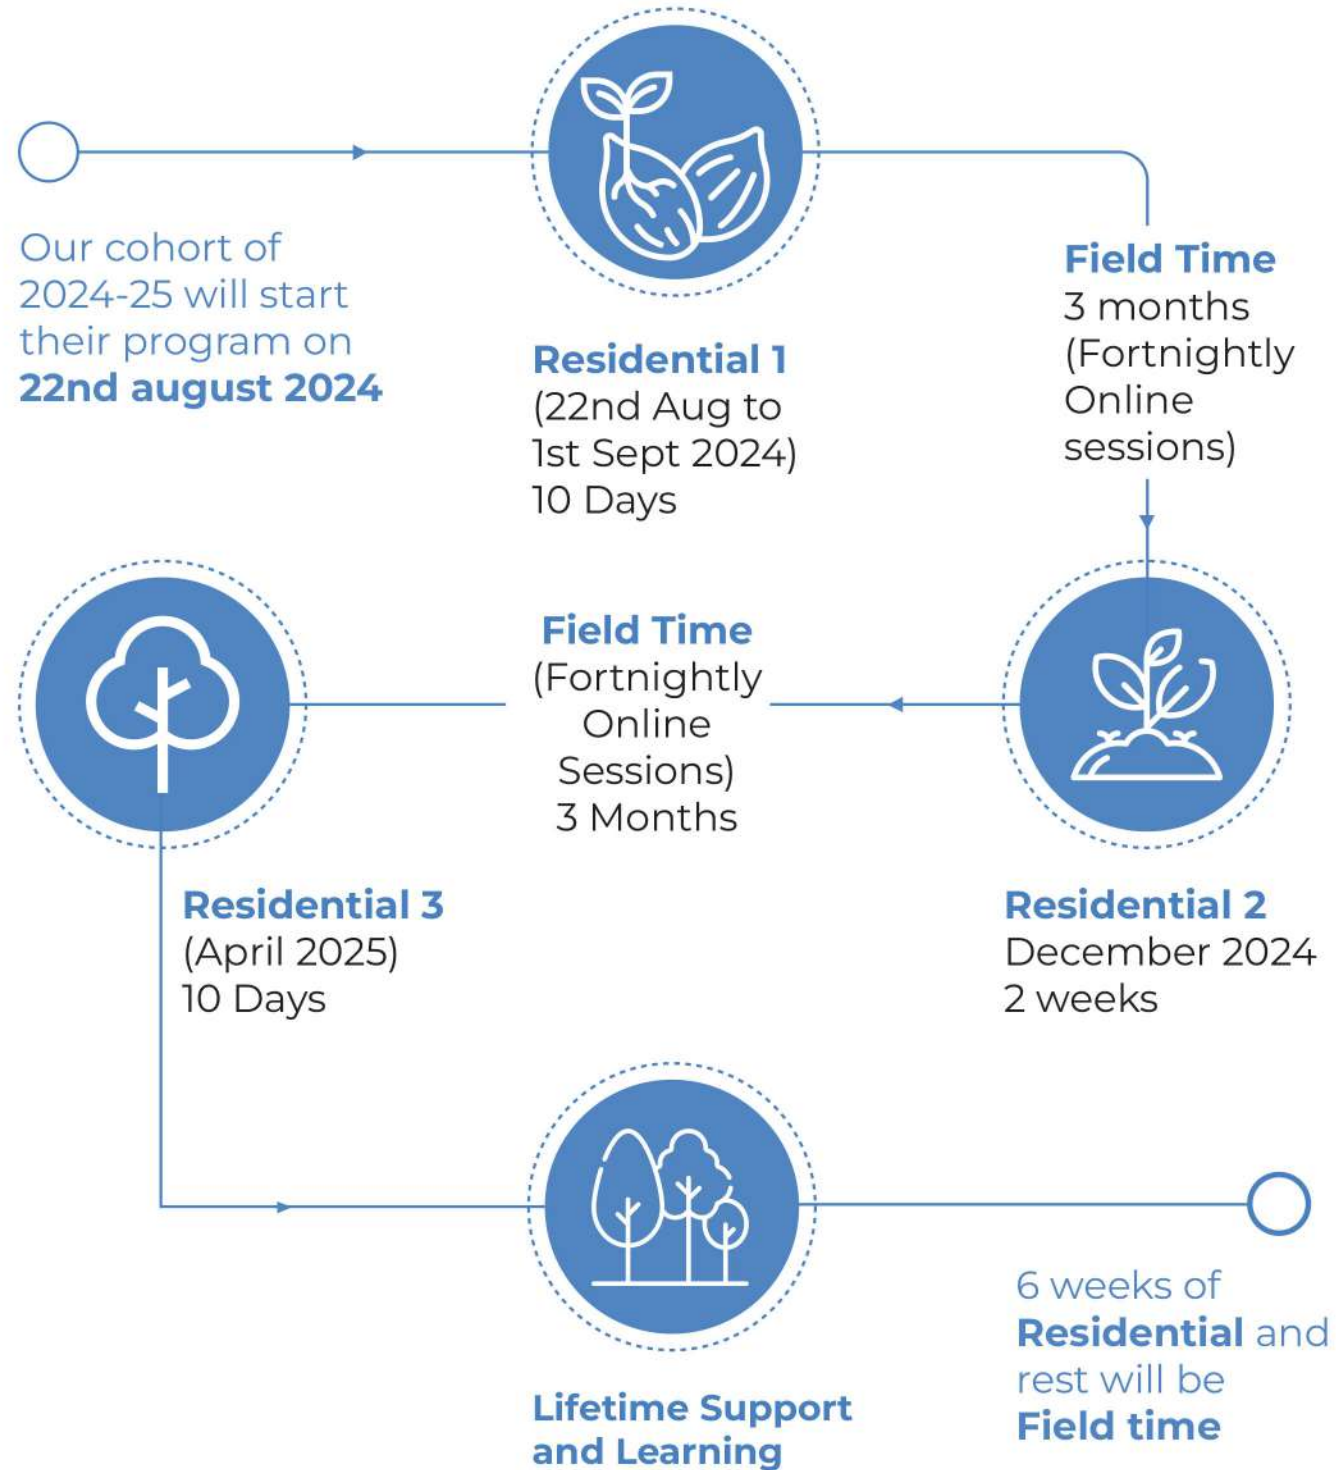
Our cohort of 2024-25 will start their program on **22nd august 2024**

**Residential 1**
(22nd Aug to 1st Sept 2024)
10 Days

**Field Time**
3 months
(Fortnightly Online sessions)

**Field Time**
(Fortnightly Online Sessions)
3 Months

**Residential 3**
(April 2025)
10 Days

**Residential 2**
December 2024
2 weeks

**Lifetime Support and Learning**

6 weeks of **Residential** and rest will be **Field time**